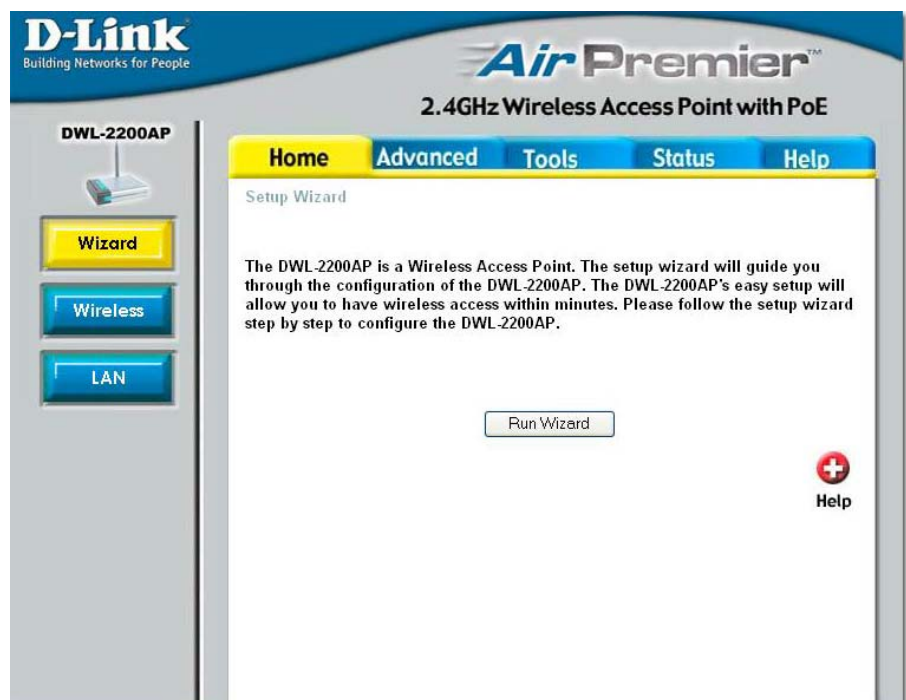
D-Link
Building Networks for People

AirPremier™
2.4GHz Wireless Access Point with PoE

DWL-2200AP

Home Advanced Tools Status Help

Wizard
Wireless
LAN

Setup Wizard

The DWL-2200AP is a Wireless Access Point. The setup wizard will guide you through the configuration of the DWL-2200AP. The DWL-2200AP's easy setup will allow you to have wireless access within minutes. Please follow the setup wizard step by step to configure the DWL-2200AP.

Run Wizard

Help